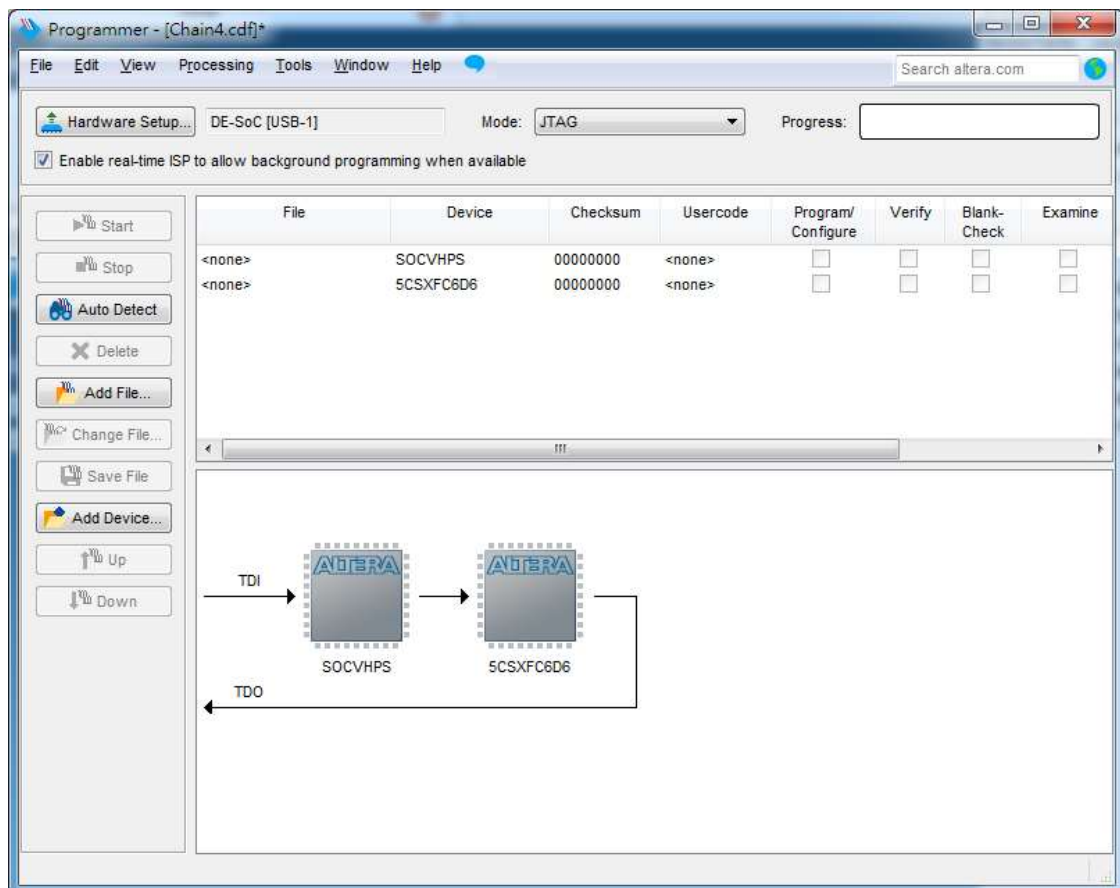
Programmer - [Chain4.cdf]*

File Edit View Processing Tools Window Help

Search altera.com

Hardware Setup... DE-SoC [USB-1] Mode: JTAG Progress:

Enable real-time ISP to allow background programming when available

Start
Stop
Auto Detect
Delete
Add File...
Change File...
Save File
Add Device...
Up
Down

| File | Device | Checksum | Usercode | Program/ Configure | Verify | Blank-Check | Examine |
|---|---|---|---|---|---|---|---|
| <none> | SOCVHPS | 00000000 | <none> | | | | |
| <none> | 5CSXFC6D6 | 00000000 | <none> | | | | |

TDI
ALTERA
ALTERA
SOCVHPS
5CSXFC6D6
TDO